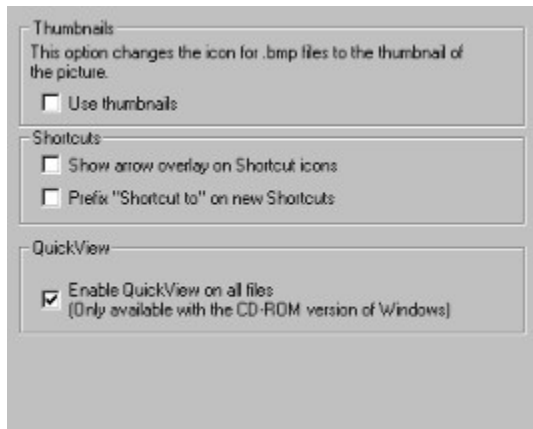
Thumbnails

This option changes the icon for .bmp files to the thumbnail of the picture.

Use thumbnails

Shortcuts

Show arrow overlay on Shortcut icons

Prefix "Shortcut to" on new Shortcuts

QuickView

Enable QuickView on all files
(Only available with the CD-ROM version of Windows)